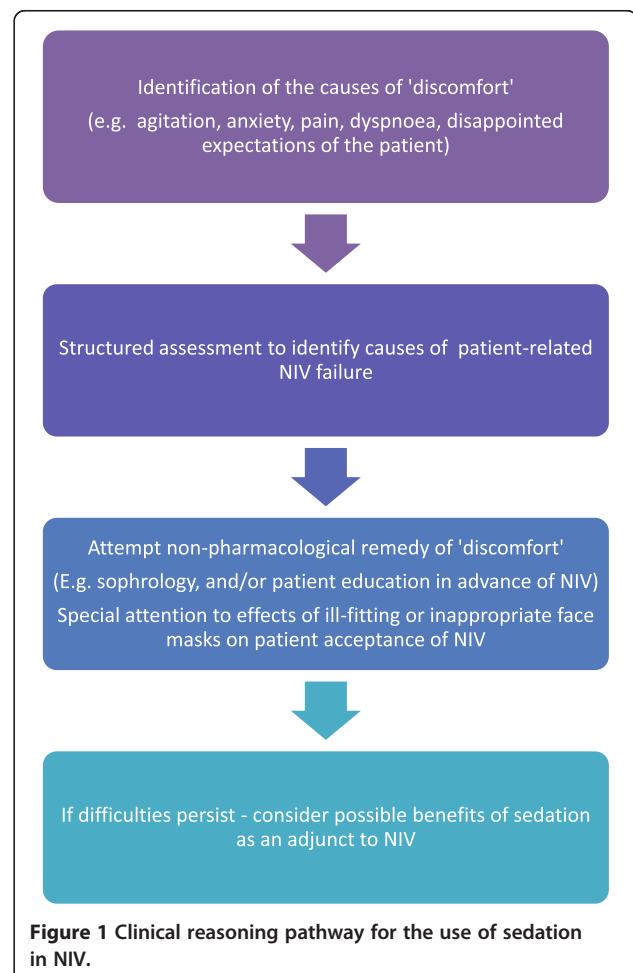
Identification of the causes of 'discomfort'

(e.g. agitation, anxiety, pain, dyspnoea, disappointed expectations of the patient)

Structured assessment to identify causes of patient-related NIV failure

Attempt non-pharmacological remedy of 'discomfort'

(E.g. sophrology, and/or patient education in advance of NIV)

Special attention to effects of ill-fitting or inappropriate face masks on patient acceptance of NIV

If difficulties persist - consider possible benefits of sedation as an adjunct to NIV

**Figure 1** Clinical reasoning pathway for the use of sedation in NIV.